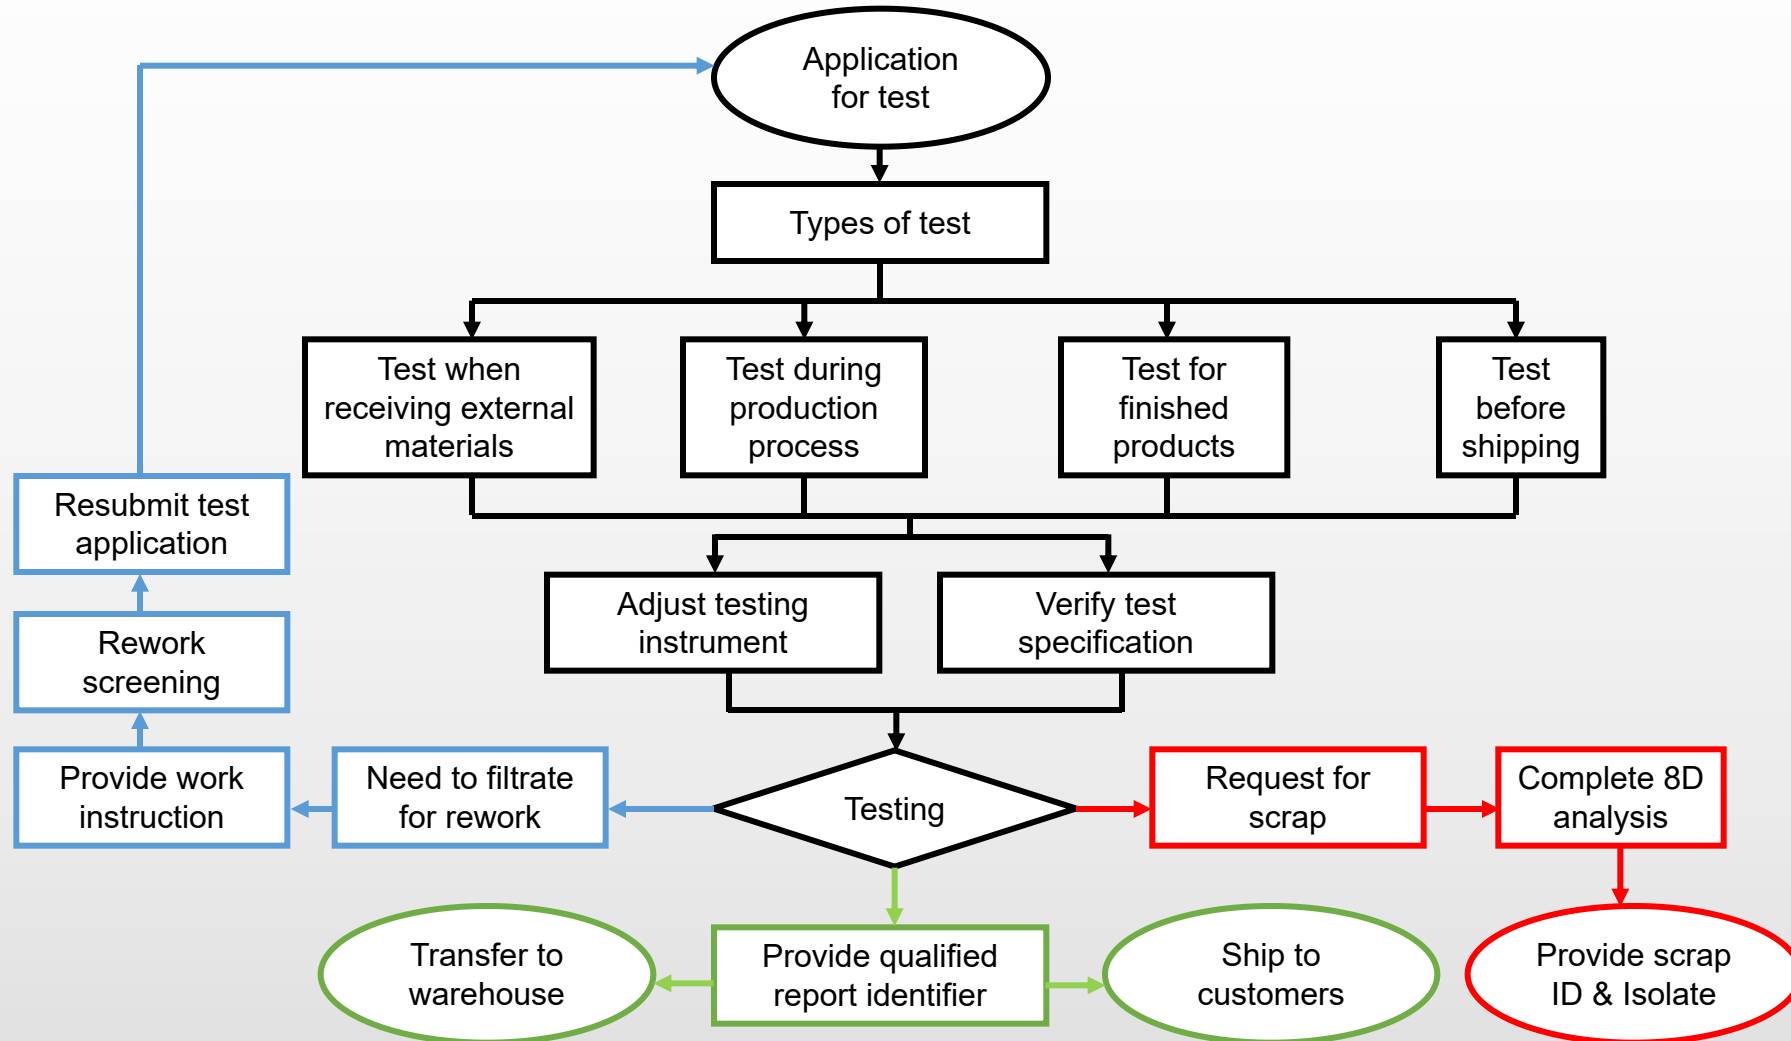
Application for test

Types of test

Test when receiving external materials

Test during production process

Test for finished products

Test before shipping

Resubmit test application

Adjust testing instrument

Verify test specification

Rework screening

Provide work instruction

Need to filtrate for rework

Testing

Request for scrap

Complete 8D analysis

Transfer to warehouse

Provide qualified report identifier

Ship to customers

Provide scrap ID & Isolate